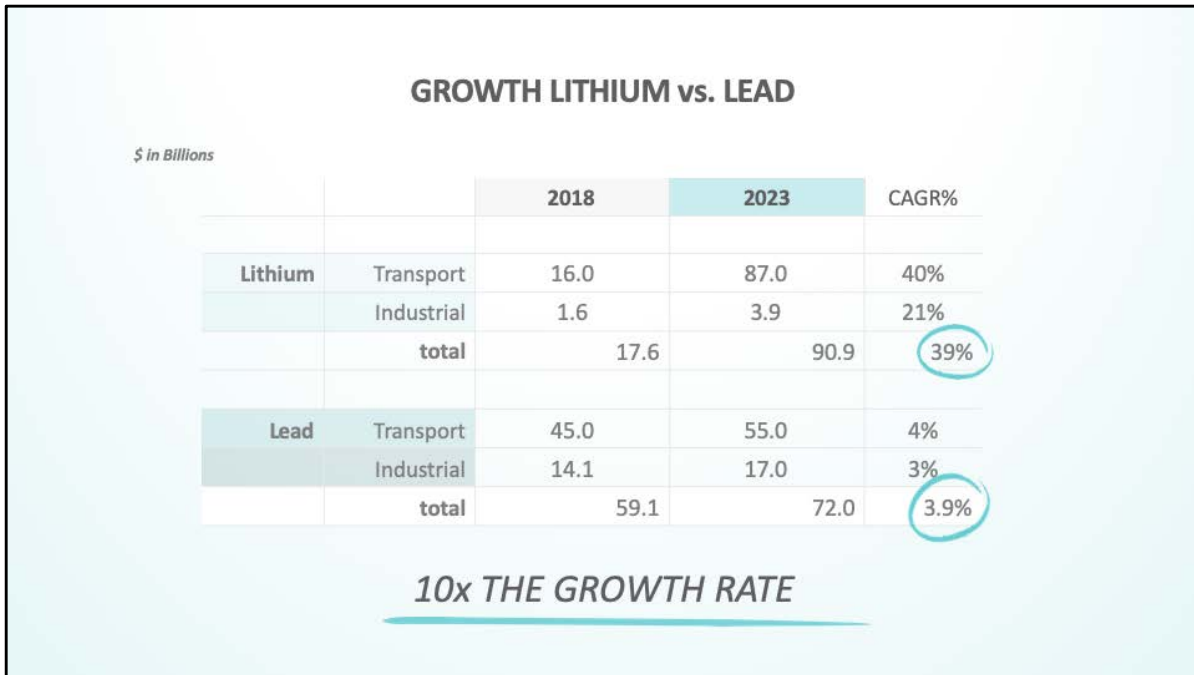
GROWTH LITHIUM vs. LEAD

$ in Billions

| | | 2018 | 2023 | CAGR% |
|---|---|---|---|---|
| | | | | |
| Lithium | Transport | 16.0 | 87.0 | 40% |
| | Industrial | 1.6 | 3.9 | 21% |
| | total | 17.6 | 90.9 | 39% |
| | | | | |
| Lead | Transport | 45.0 | 55.0 | 4% |
| | Industrial | 14.1 | 17.0 | 3% |
| | total | 59.1 | 72.0 | 3.9% |

10x THE GROWTH RATE